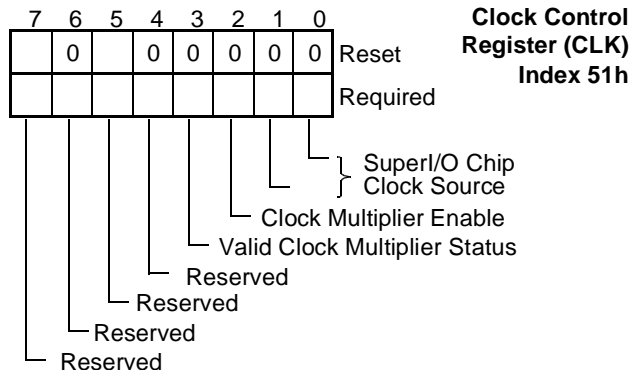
Clock Control Register (CLK) Index 51h

| 7 | 6 | 5 | 4 | 3 | 2 | 1 | 0 | |
|---|---|---|---|---|---|---|---|---|
| | 0 | | 0 | 0 | 0 | 0 | 0 | Reset |
| | | | | | | | | Required |

SuperI/O Chip Clock Source
Clock Multiplier Enable
Valid Clock Multiplier Status
Reserved
Reserved
Reserved
Reserved